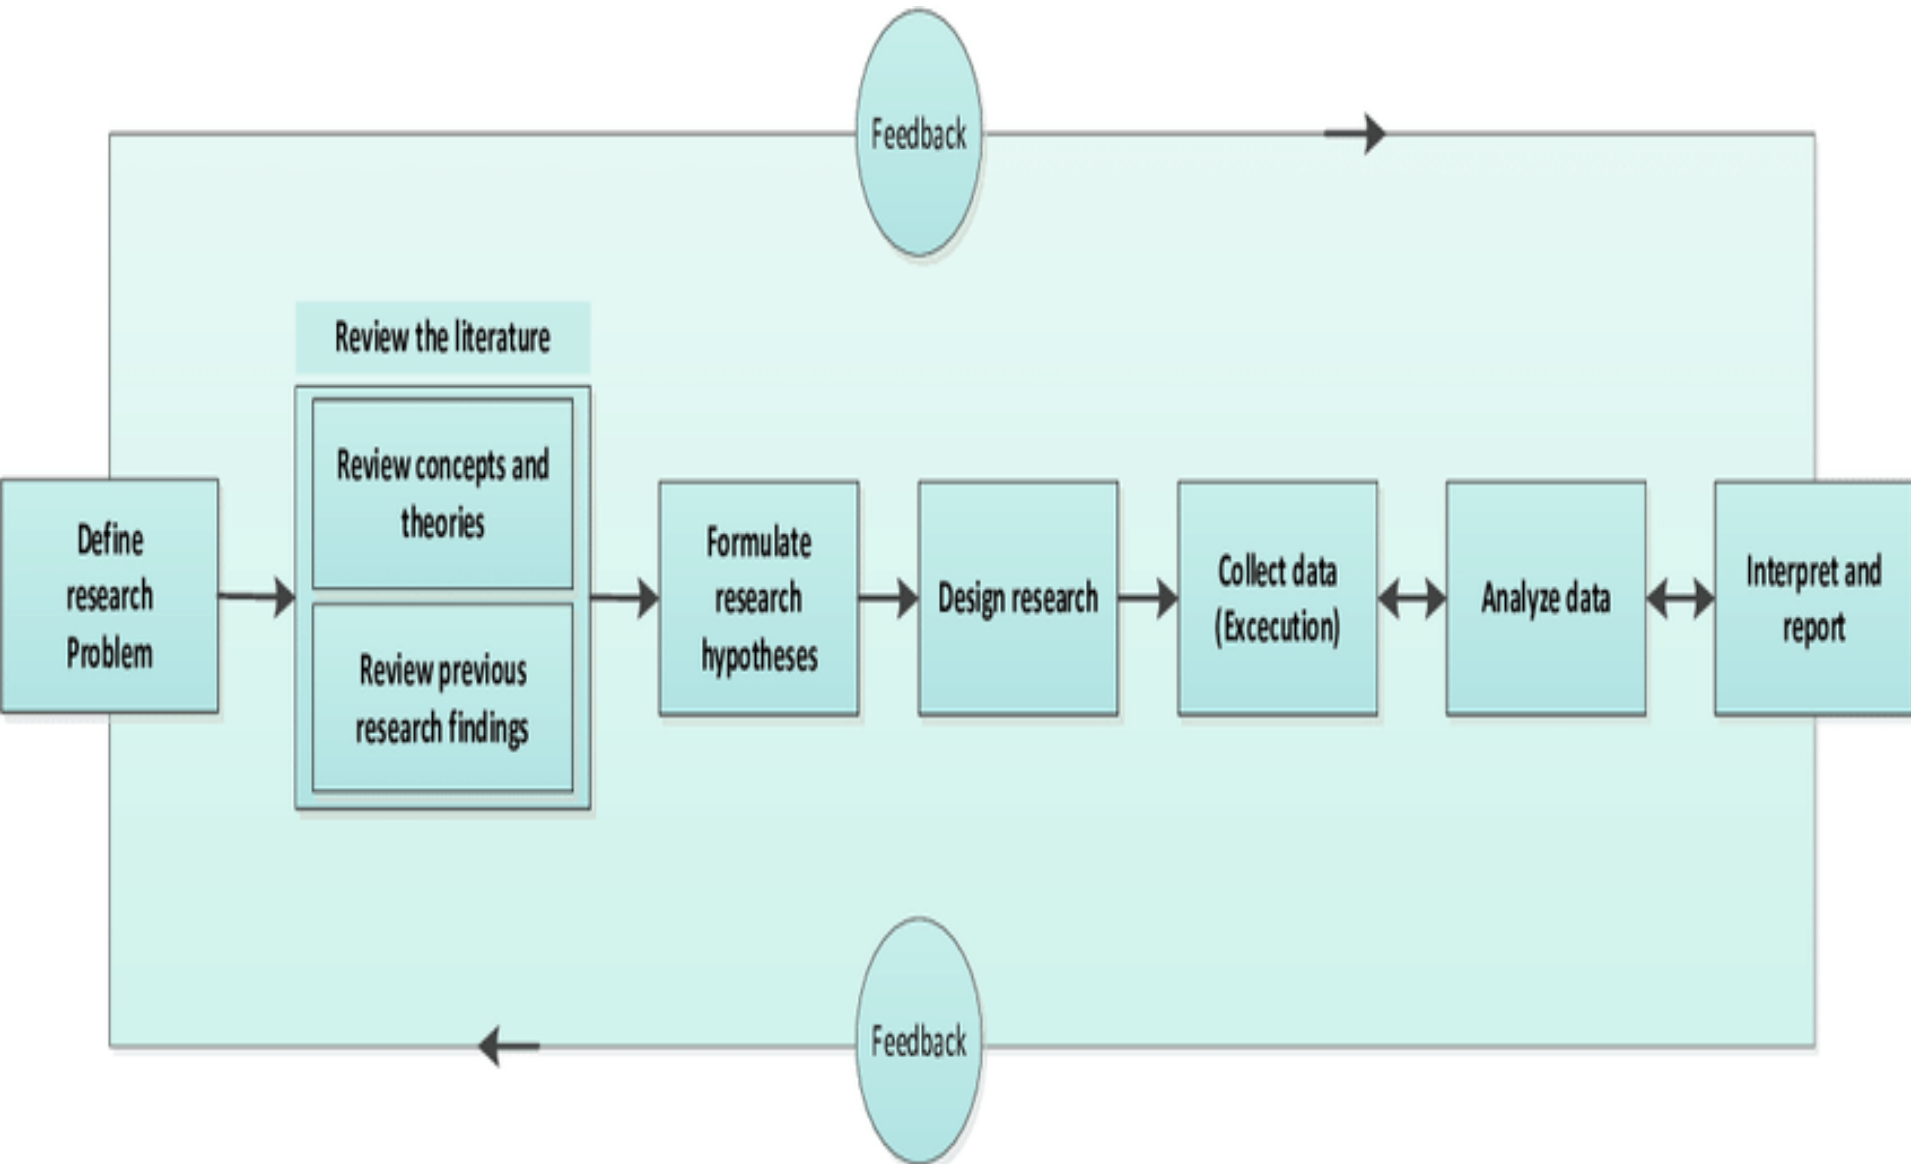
Feedback

Review the literature

Review concepts and theories

Review previous research findings

Define research Problem

Formulate research hypotheses

Design research

Collect data (Excecution)

Analyze data

Interpret and report

Feedback